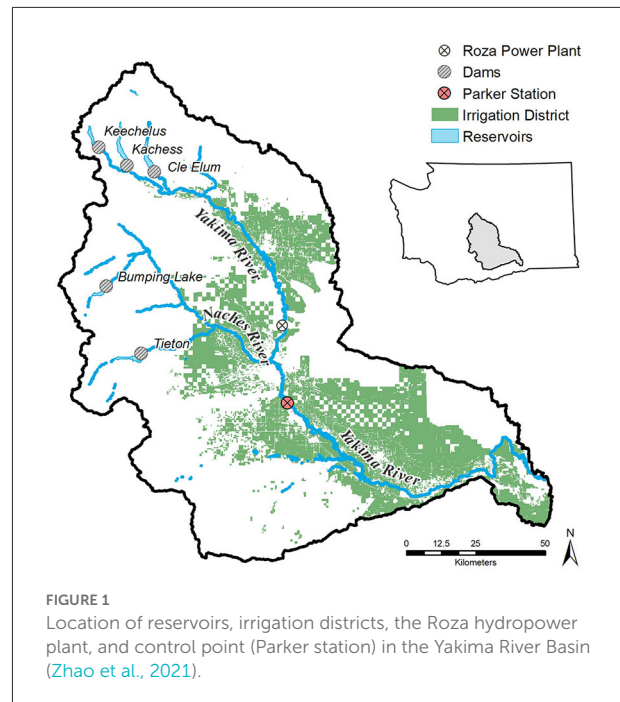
Roza Power Plant
Dams
Parker Station
Irrigation District
Reservoirs

Keechelus
Kachess
Cle Elum
Yakima River
Bumping Lake
Naches River
Tieton
Yakima River

0 12.5 25 50
Kilometers
N

FIGURE 1
Location of reservoirs, irrigation districts, the Roza hydropower plant, and control point (Parker station) in the Yakima River Basin (Zhao et al., 2021).